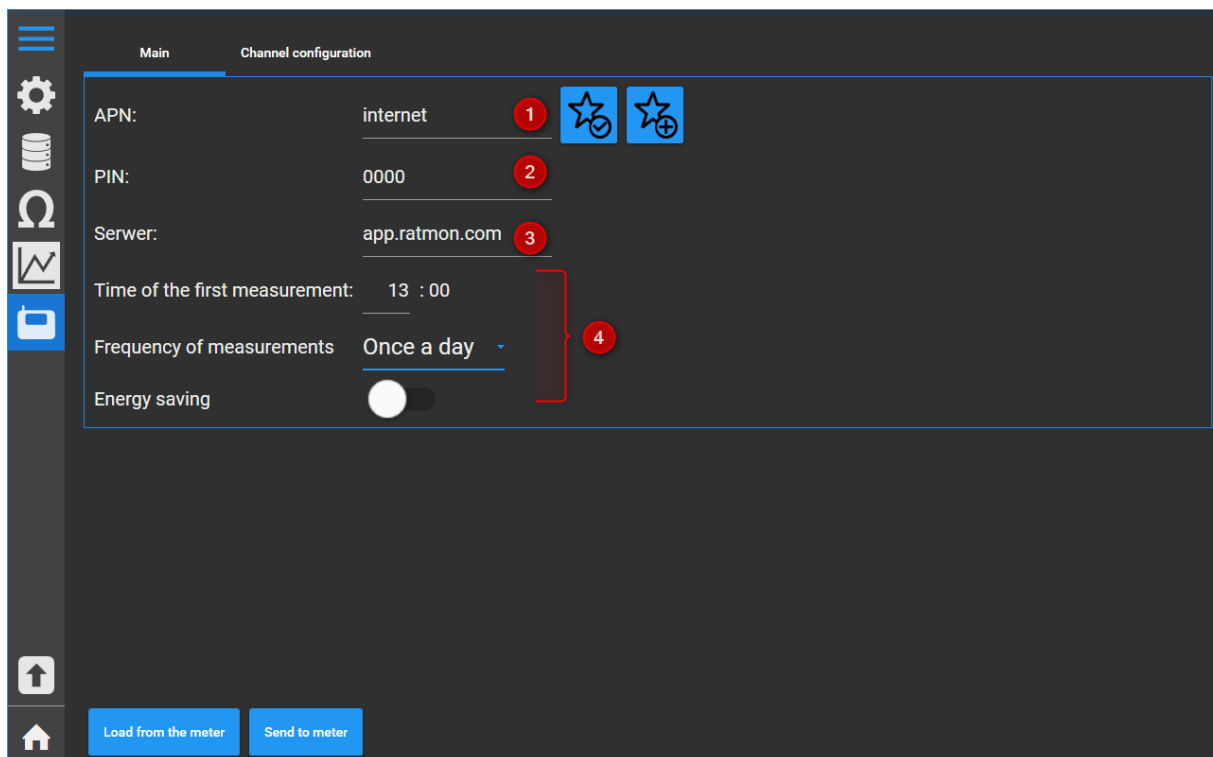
Main
Channel configuration

APN: internet 1

PIN: 0000 2

Serwer: app.ratmon.com 3

Time of the first measurement: 13 : 00

Frequency of measurements Once a day

Energy saving

4

Load from the meter
Send to meter